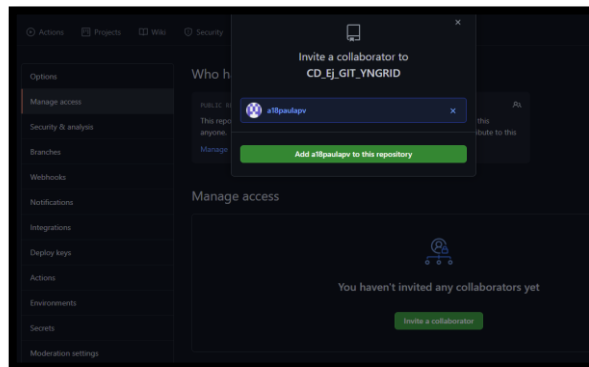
Actions Projects Wiki Security

×

Invite a collaborator to
CD_Ej_GIT_YNGRID

Options

Manage access

Security & analysis

Branches

Webhooks

Notifications

Integrations

Deploy keys

Actions

Environments

Secrets

Moderation settings

Who h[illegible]

PUBLIC R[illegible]

This repo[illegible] this
anyone. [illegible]ibute to this

Manage

a18paulapv ×

Add a18paulapv to this repository

Manage access

You haven't invited any collaborators yet

Invite a collaborator